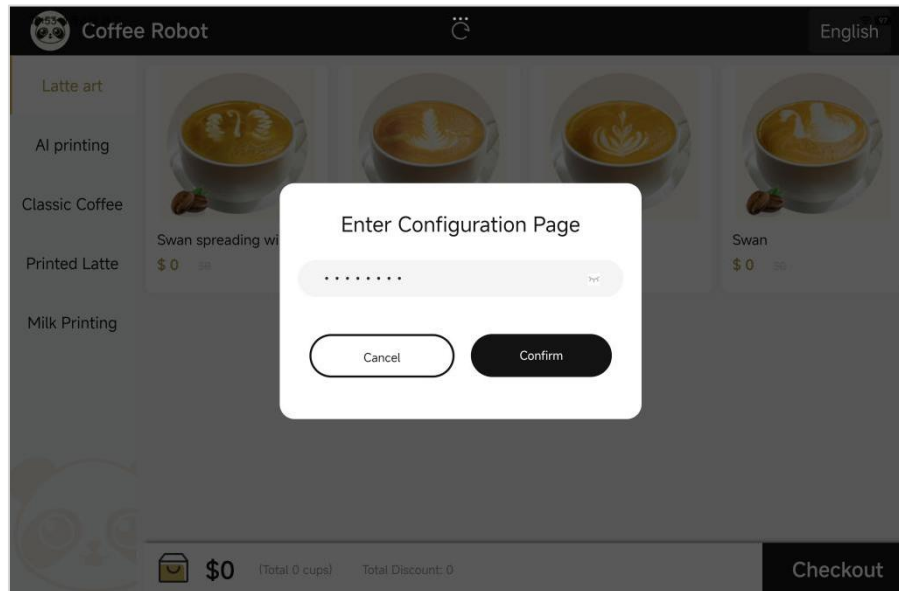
Coffee Robot

English

Latte art

AI printing

Classic Coffee

Printed Latte

Milk Printing

Swan spreading wi

$0 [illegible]

Swan

$0 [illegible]

Enter Configuration Page

·········

Cancel

Confirm

$0 (Total 0 cups) Total Discount: 0

Checkout